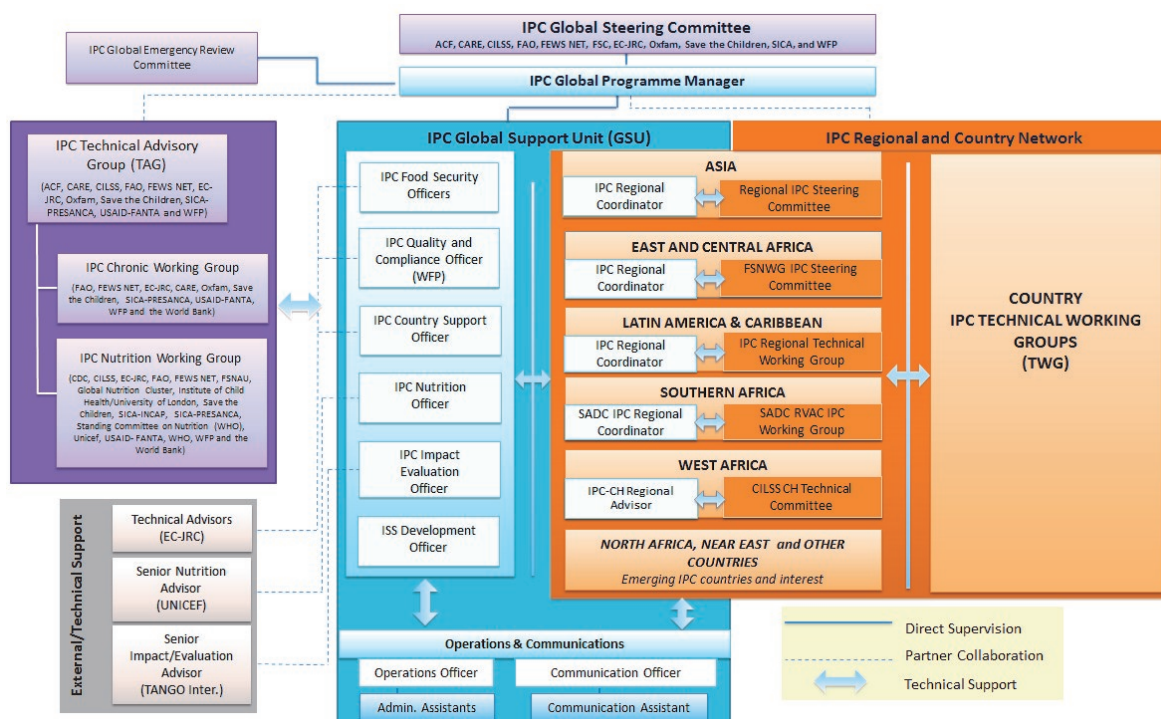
IPC Global Steering Committee
ACF, CARE, CILSS, FAO, FEWS NET, FSC, EC-JRC, Oxfam, Save the Children, SICA, and WFP

IPC Global Emergency Review Committee

IPC Global Programme Manager

IPC Technical Advisory Group (TAG)
(ACF, CARE, CILSS, FAO, FEWS NET, EC-JRC, Oxfam, Save the Children, SICA-PRESANCA, USAID-FANTA and WFP)

IPC Chronic Working Group
(FAO, FEWS NET, EC-JRC, CARE, Oxfam, Save the Children, SICA-PRESANCA, USAID-FANTA, WFP and the World Bank)

IPC Nutrition Working Group
(CDC, CILSS, EC-JRC, FAO, FEWS NET, FSNAU, Global Nutrition Cluster, Institute of Child Health/University of London, Save the Children, SICA-INCAP, SICA-PRESANCA, Standing Committee on Nutrition (WHO), Unicef, USAID- FANTA, WHO, WFP and the World Bank)

IPC Global Support Unit (GSU)

IPC Food Security Officers

IPC Quality and Compliance Officer (WFP)

IPC Country Support Officer

IPC Nutrition Officer

IPC Impact Evaluation Officer

ISS Development Officer

IPC Regional and Country Network

ASIA
IPC Regional Coordinator
Regional IPC Steering Committee

EAST AND CENTRAL AFRICA
IPC Regional Coordinator
FSNWG IPC Steering Committee

LATIN AMERICA & CARIBBEAN
IPC Regional Coordinator
IPC Regional Technical Working Group

SOUTHERN AFRICA
SADC IPC Regional Coordinator
SADC RVAC IPC Working Group

WEST AFRICA
IPC-CH Regional Advisor
CILSS CH Technical Committee

NORTH AFRICA, NEAR EAST and OTHER COUNTRIES
Emerging IPC countries and interest

COUNTRY IPC TECHNICAL WORKING GROUPS (TWG)

External/Technical Support

Technical Advisors (EC-JRC)

Senior Nutrition Advisor (UNICEF)

Senior Impact/Evaluation Advisor (TANGO Inter.)

Operations & Communications

Operations Officer

Communication Officer

Admin. Assistants

Communication Assistant

Direct Supervision

Partner Collaboration

Technical Support